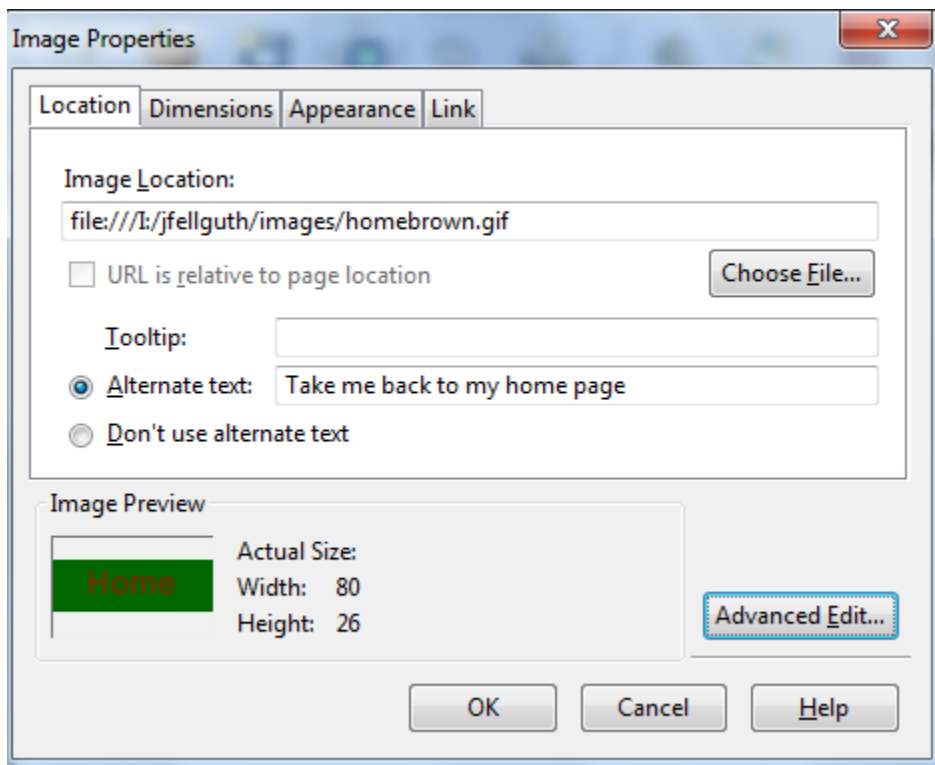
Image Properties

Location | Dimensions | Appearance | Link

Image Location:

file:///I:/jfellguth/images/homebrown.gif

URL is relative to page location

Choose File...

Tooltip:

Alternate text: Take me back to my home page

Don't use alternate text

Image Preview

Home

Actual Size:
Width: 80
Height: 26

Advanced Edit...

OK

Cancel

Help